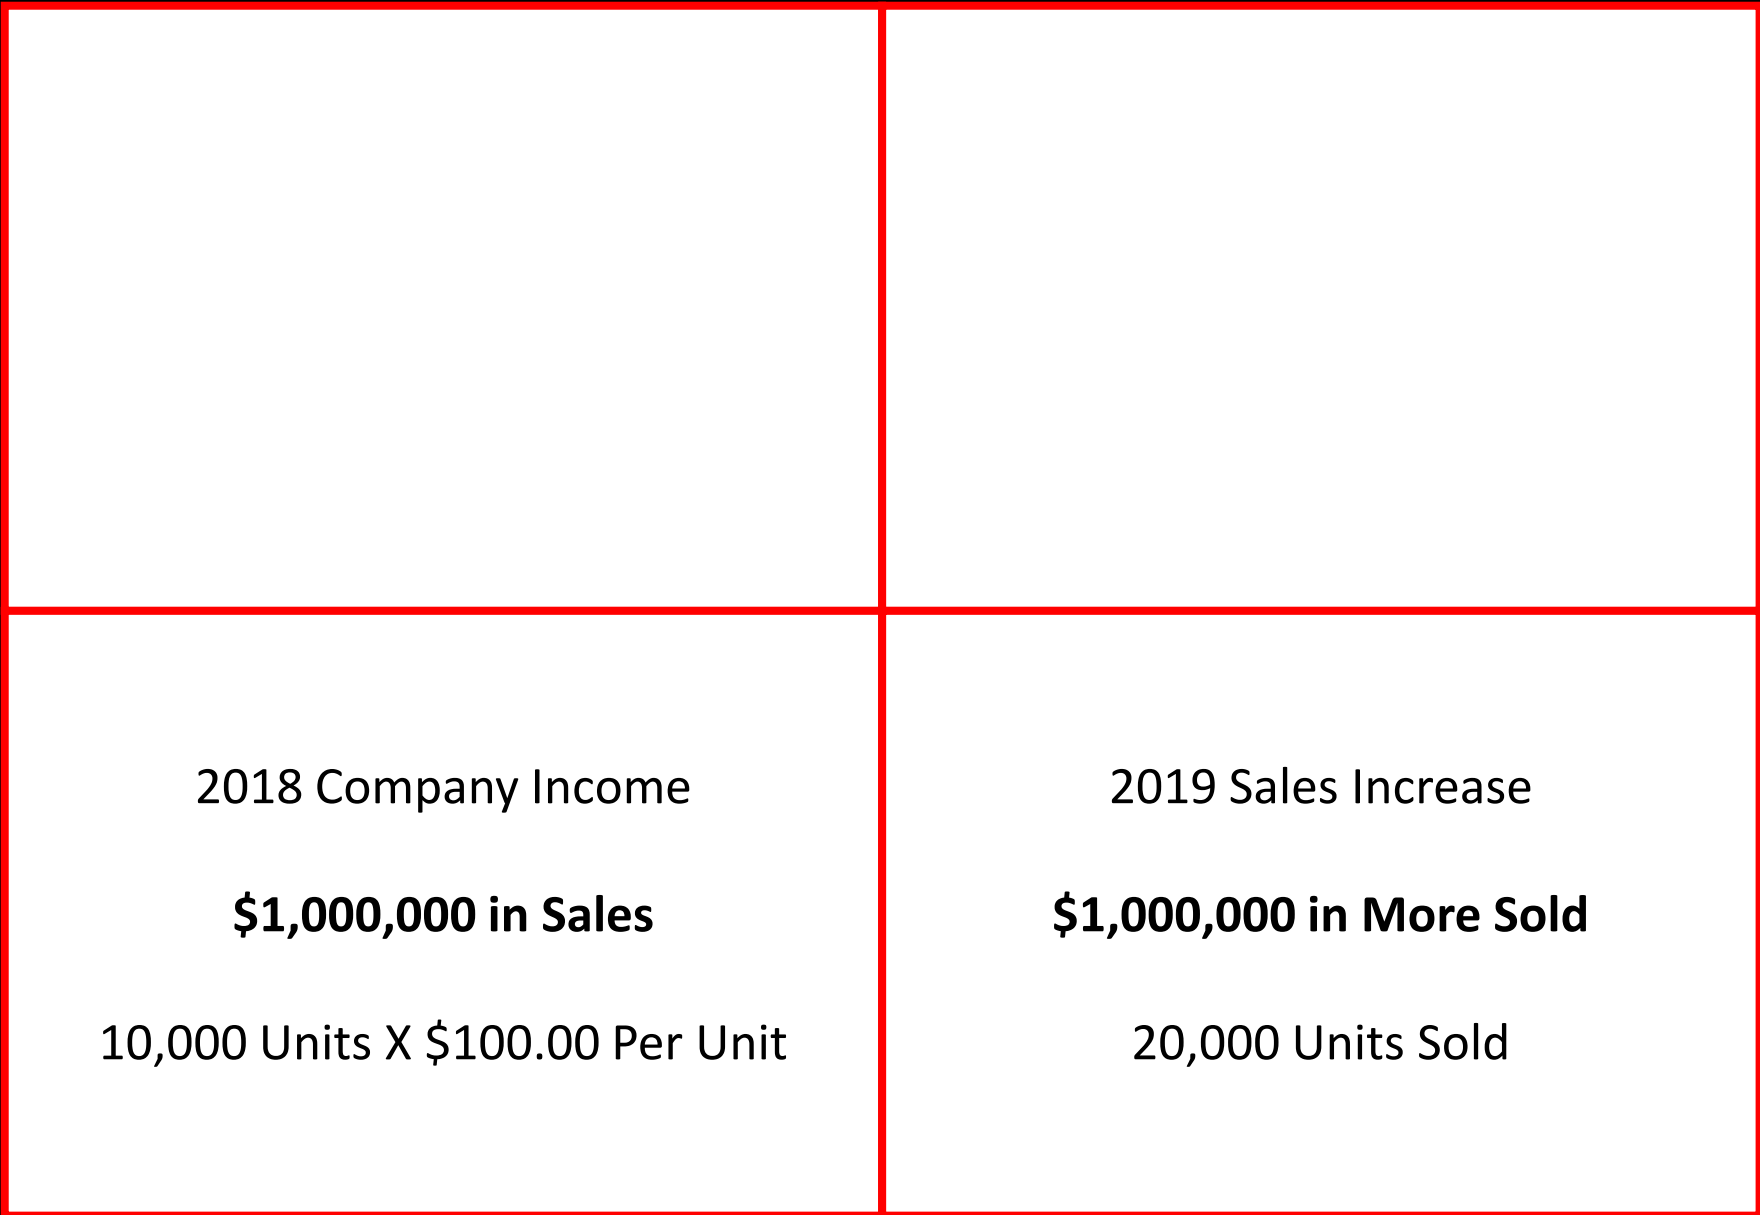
| | |
|---|---|
| | |
| 2018 Company Income<br><br>**\$1,000,000 in Sales**<br><br>10,000 Units X \$100.00 Per Unit | 2019 Sales Increase<br><br>**\$1,000,000 in More Sold**<br><br>20,000 Units Sold |